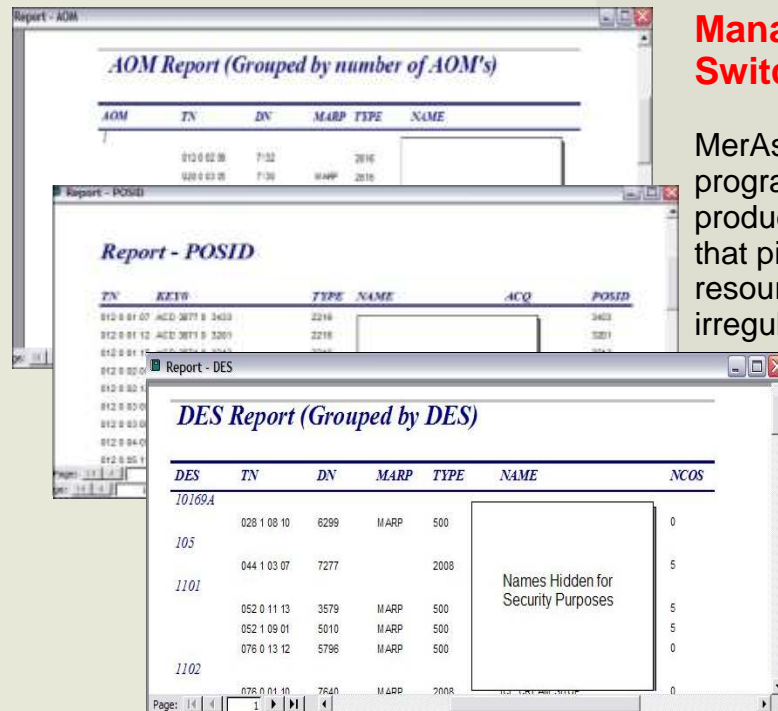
Report - AOM

AOM Report (Grouped by number of AOM's)

| AOM | TN | DN | MARP | TYPE | NAME |
|---|---|---|---|---|---|
| 1 | | | | | |
| | 012 0 02 06 | 7132 | | 2616 | |
| | 020 0 03 05 | 7130 | MARP | 2616 | |

Report - POSID

Report - POSID

| TN | KEY0 | TYPE | NAME | ACQ | POSID |
|---|---|---|---|---|---|
| 012 0 01 07 | ACD 3871 0 3403 | 2216 | | | 3403 |
| 012 0 01 12 | ACD 3871 0 3201 | 2216 | | | 3201 |
| 012 0 01 1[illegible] | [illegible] | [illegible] | | | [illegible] |
| 012 0 02 0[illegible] | | | | | |
| 012 0 02 1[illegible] | | | | | |
| 012 0 03 0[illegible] | | | | | |
| 012 0 03 0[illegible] | | | | | |
| 012 0 04 0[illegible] | | | | | |
| 012 0 05 1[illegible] | | | | | |

Page: |◀ ◀
Page: |◀ ◀

Report - DES

DES Report (Grouped by DES)

| DES | TN | DN | MARP | TYPE | NAME | NCOS |
|---|---|---|---|---|---|---|
| 10169A | | | | | | |
| | 028 1 08 10 | 6299 | MARP | 500 | | 0 |
| 105 | | | | | | |
| | 044 1 03 07 | 7277 | | 2008 | | 5 |
| 1101 | | | | | | |
| | 052 0 11 13 | 3579 | MARP | 500 | | 5 |
| | 052 1 09 01 | 5010 | MARP | 500 | | 5 |
| | 076 0 13 12 | 5796 | MARP | 500 | | 0 |
| 1102 | | | | | | |
| | 076 0 01 10 | 7640 | MARP | 2008 | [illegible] | 0 |

Names Hidden for Security Purposes

Page: |◀ ◀ 1 ▶ ▶|

Mana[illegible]
Swit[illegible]

MerAs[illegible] progra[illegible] produc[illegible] that pi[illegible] resour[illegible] irregu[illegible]